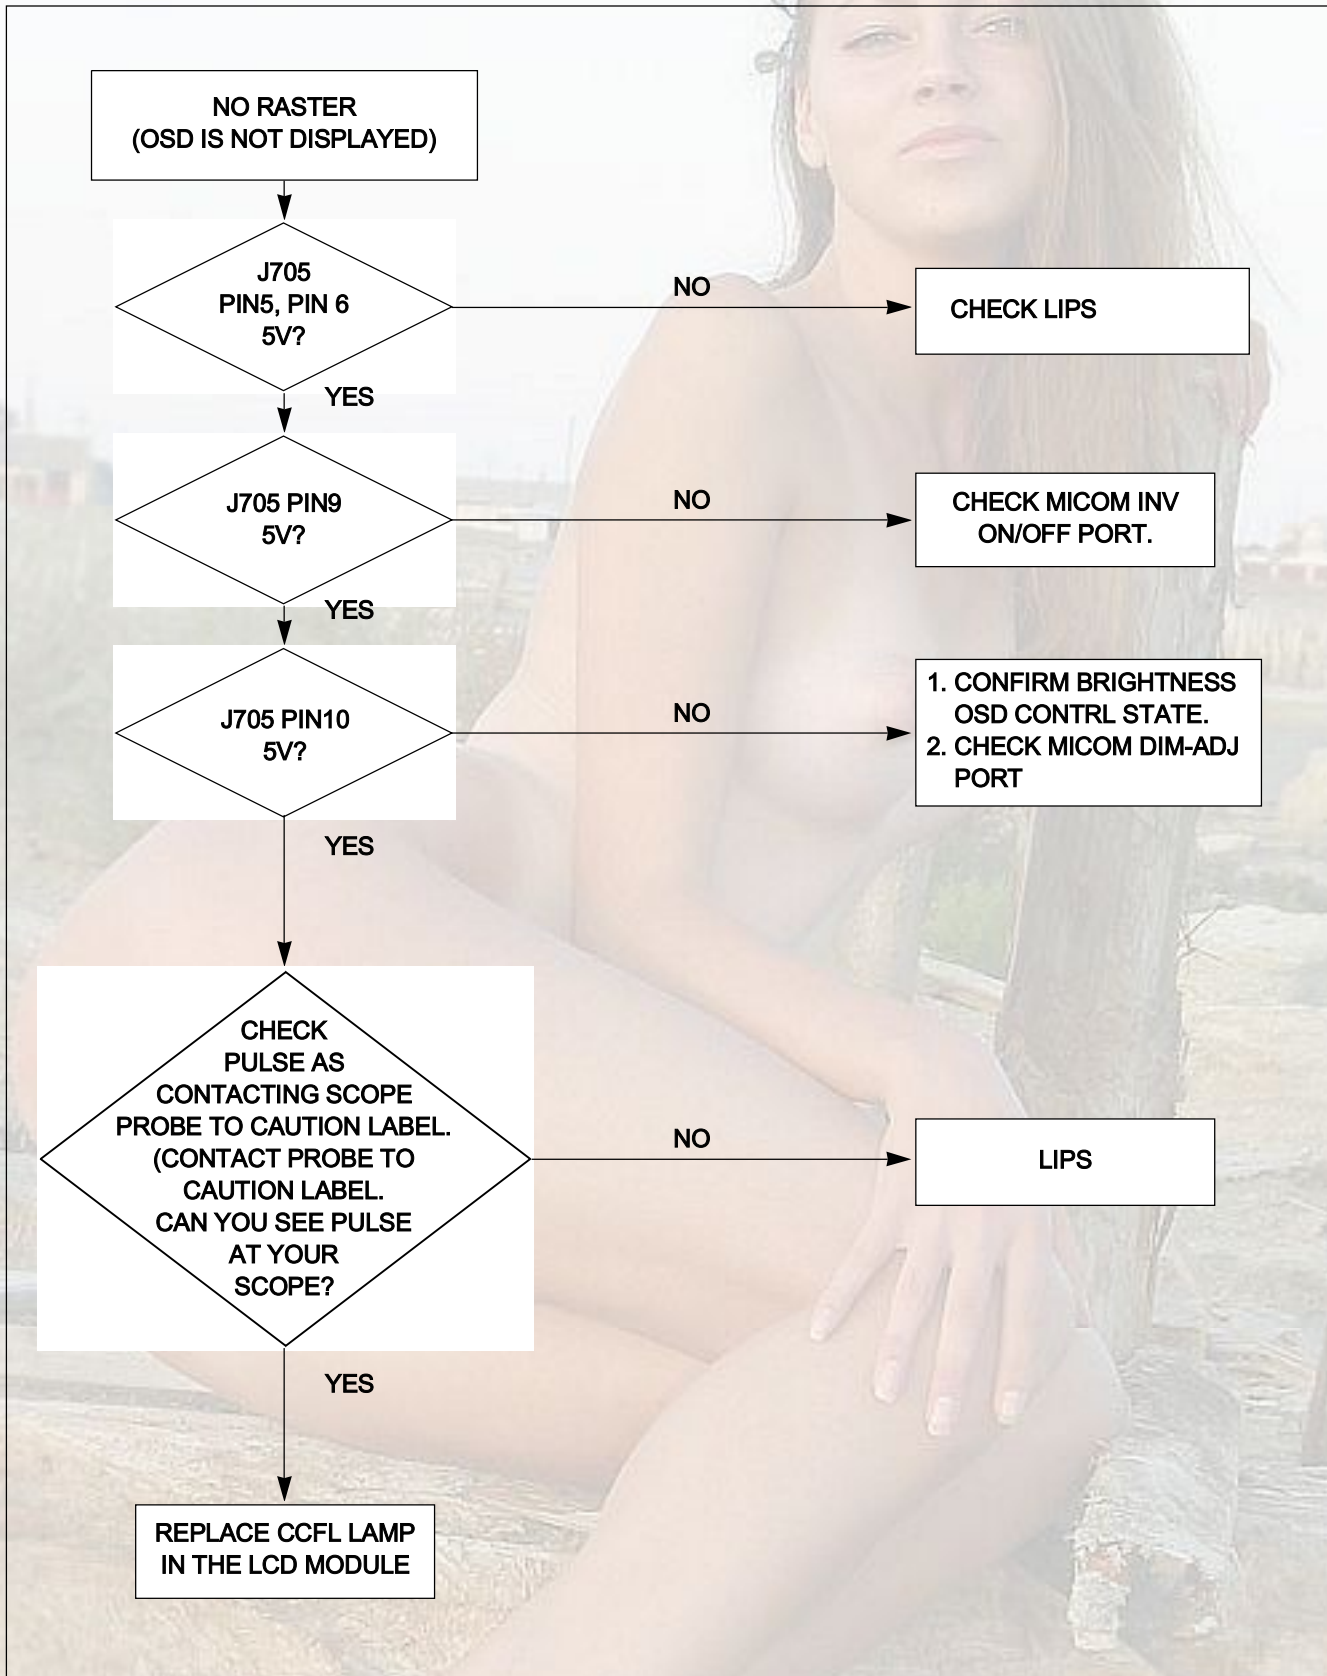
NO RASTER
(OSD IS NOT DISPLAYED)

J705
PIN5, PIN 6
5V?

NO

CHECK LIPS

YES

J705 PIN9
5V?

NO

CHECK MICOM INV
ON/OFF PORT.

YES

J705 PIN10
5V?

NO

1. CONFIRM BRIGHTNESS
OSD CONTRL STATE.
2. CHECK MICOM DIM-ADJ
PORT

YES

CHECK
PULSE AS
CONTACTING SCOPE
PROBE TO CAUTION LABEL.
(CONTACT PROBE TO
CAUTION LABEL.
CAN YOU SEE PULSE
AT YOUR
SCOPE?

NO

LIPS

YES

REPLACE CCFL LAMP
IN THE LCD MODULE